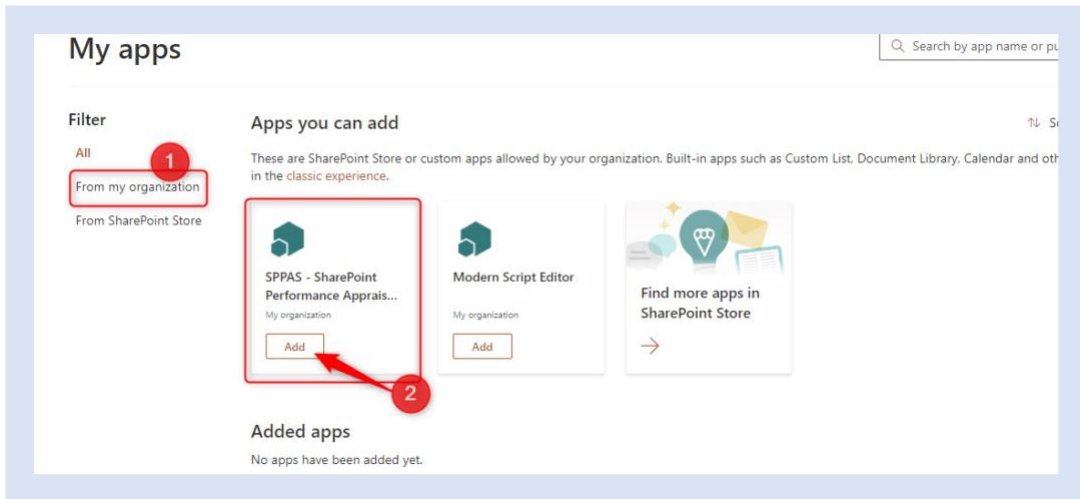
My apps

Search by app name or pu

Filter

All

1

From my organization

From SharePoint Store

Apps you can add

Sc

These are SharePoint Store or custom apps allowed by your organization. Built-in apps such as Custom List, Document Library, Calendar and oth in the classic experience.

SPPAS - SharePoint Performance Apprais...

My organization

Add

Modern Script Editor

My organization

Add

Find more apps in SharePoint Store

2

Added apps

No apps have been added yet.